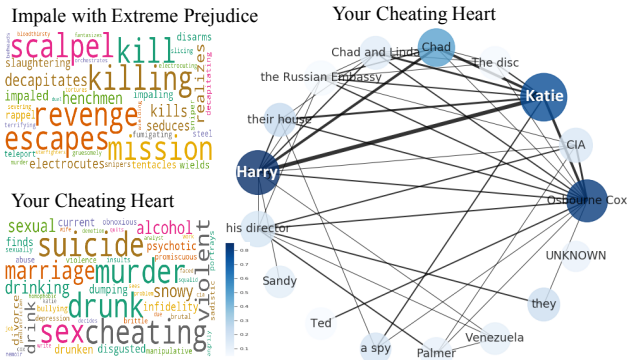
Impale with Extreme Prejudice

scalpel kill killing revenge escapes mission decapitates henchmen impaled impaling kills seduces realizes slaughtering disarms slicing electrocutes tentacles wields snipers fumigating steel teleport rapper murder

Your Cheating Heart

suicide murder marriage drunk sex cheating violent alcohol sexual psychotic drinking drink drunken disgusted snowy infidelity dumping finds current obnoxious divorce manipulative brutal bullying abuse violence insults promiscuous sadistic portrays

Your Cheating Heart

Chad and Linda
Chad
The disc
the Russian Embassy
Katie
their house
CIA
Harry
Osbourne Cox
his director
UNKNOWN
Sandy
they
Ted
a spy
Palmer
Venezuela

0.8
0.7
0.6
0.5
0.4
0.3
0.2
0.1